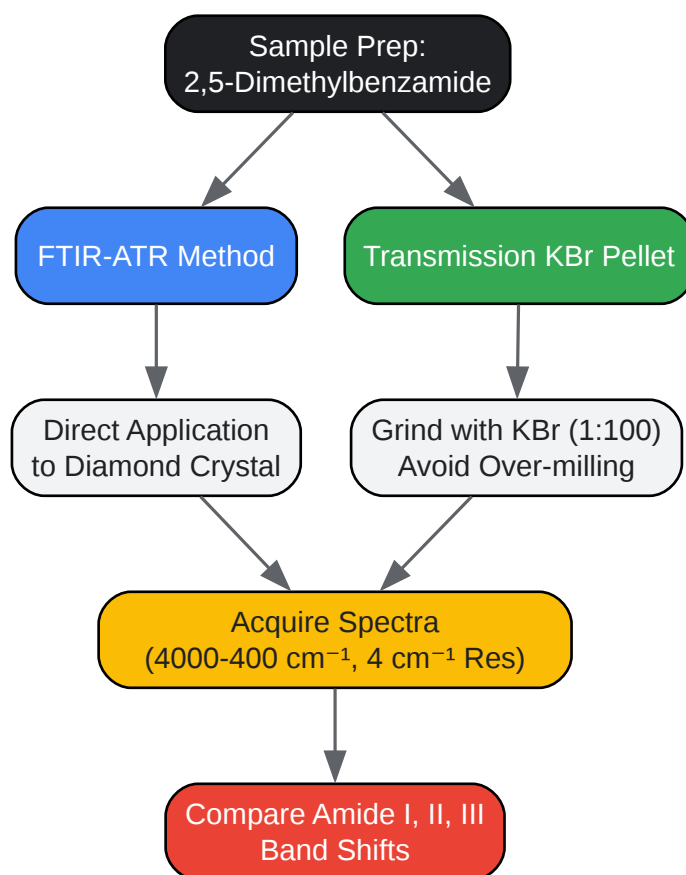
Sample Prep:
2,5-Dimethylbenzamide

FTIR-ATR Method

Transmission KBr Pellet

Direct Application
to Diamond Crystal

Grind with KBr (1:100)
Avoid Over-milling

Acquire Spectra
(4000-400 cm$^{-1}$, 4 cm$^{-1}$ Res)

Compare Amide I, II, III
Band Shifts